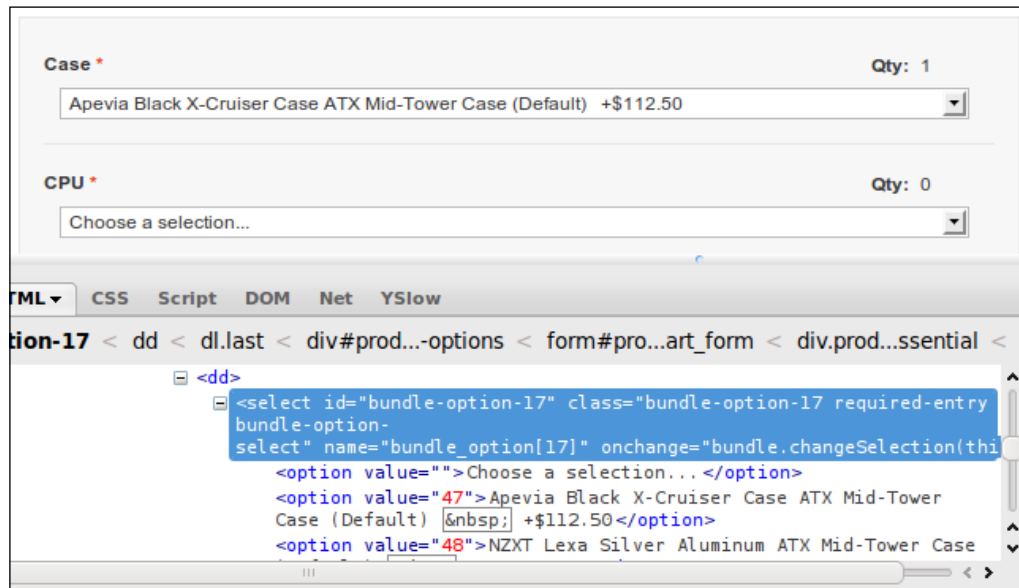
Case *

Qty: 1

Apevia Black X-Cruiser Case ATX Mid-Tower Case (Default) +$112.50

CPU *

Qty: 0

Choose a selection...

TML ▾ CSS Script DOM Net YSlow

tion-17 < dd < dl.last < div#prod...-options < form#pro...art_form < div.prod...ssential <

<dd>
<select id="bundle-option-17" class="bundle-option-17 required-entry bundle-option-select" name="bundle_option[17]" onchange="bundle.changeSelection(thi
<option value="">Choose a selection...</option>
<option value="47">Apevia Black X-Cruiser Case ATX Mid-Tower Case (Default) &nbsp; +$112.50</option>
<option value="48">NZXT Lexa Silver Aluminum ATX Mid-Tower Case